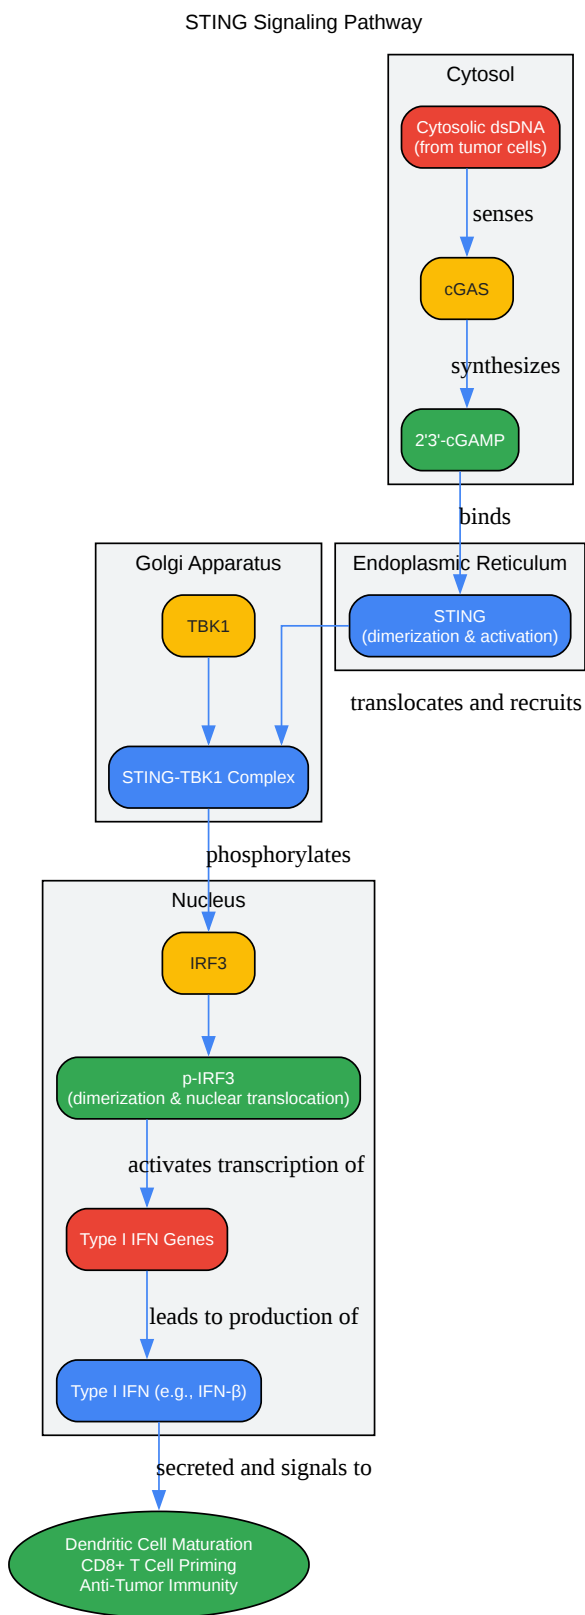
STING Signaling Pathway

Cytosol

Cytosolic dsDNA
(from tumor cells)

senses

cGAS

synthesizes

2'3'-cGAMP

binds

Golgi Apparatus

TBK1

STING-TBK1 Complex

Endoplasmic Reticulum

STING
(dimerization & activation)

translocates and recruits

phosphorylates

Nucleus

IRF3

p-IRF3
(dimerization & nuclear translocation)

activates transcription of

Type I IFN Genes

leads to production of

Type I IFN (e.g., IFN-β)

secreted and signals to

Dendritic Cell Maturation
CD8+ T Cell Priming
Anti-Tumor Immunity